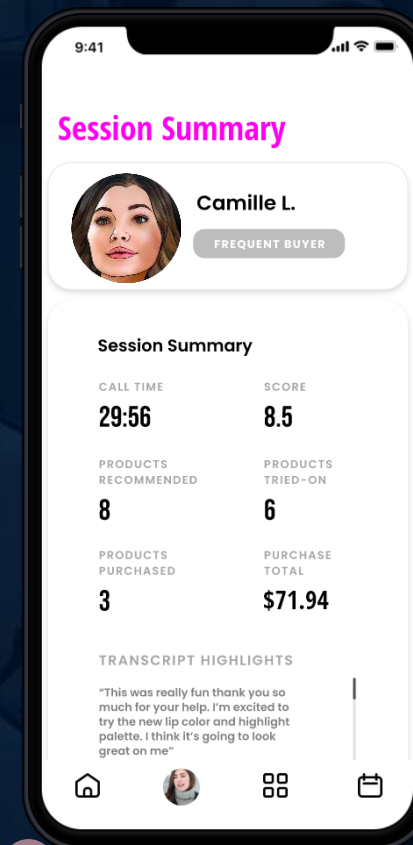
9:41

Session Summary

Camille L.

FREQUENT BUYER

Session Summary

CALL TIME
29:56

SCORE
8.5

PRODUCTS RECOMMENDED
8

PRODUCTS TRIED-ON
6

PRODUCTS PURCHASED
3

PURCHASE TOTAL
$71.94

TRANSCRIPT HIGHLIGHTS

"This was really fun thank you so much for your help. I'm excited to try the new lip color and highlight palette. I think it's going to look great on me"